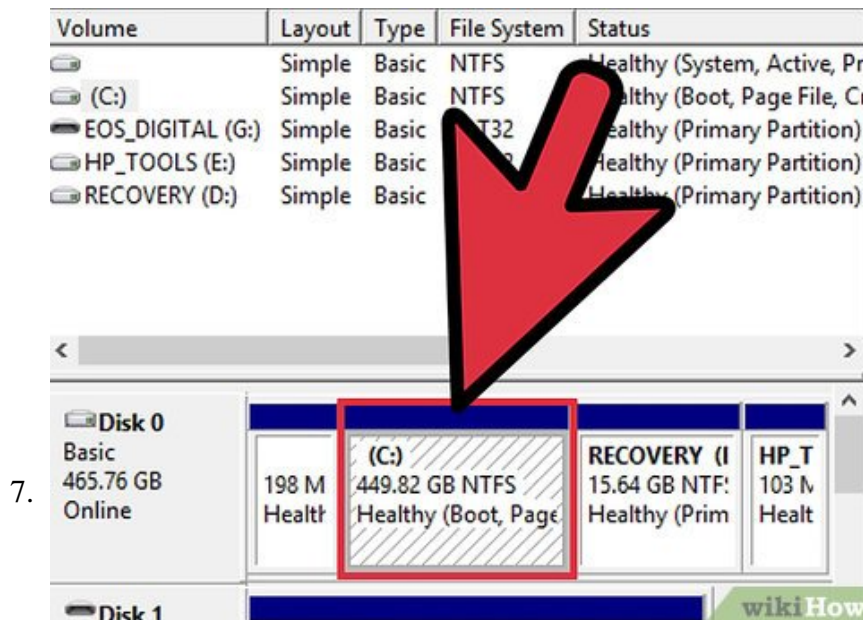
7.

| Volume | Layout | Type | File System | Status |
|---|---|---|---|---|
| | Simple | Basic | NTFS | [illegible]ealthy (System, Active, Pr |
| (C:) | Simple | Basic | NTFS | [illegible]lthy (Boot, Page File, C |
| EOS_DIGITAL (G:) | Simple | Basic | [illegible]T32 | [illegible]ealthy (Primary Partition) |
| HP_TOOLS (E:) | Simple | Basic | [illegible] | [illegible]ealthy (Primary Partition) |
| RECOVERY (D:) | Simple | Basic | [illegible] | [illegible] (Primary Partition) |

Disk 0
Basic
465.76 GB
Online

198 M
Healtl

(C:)
449.82 GB NTFS
Healthy (Boot, Page

RECOVERY (I
15.64 GB NTF
Healthy (Prim

HP_T
103 N
Healt

Disk 1

wikiHow